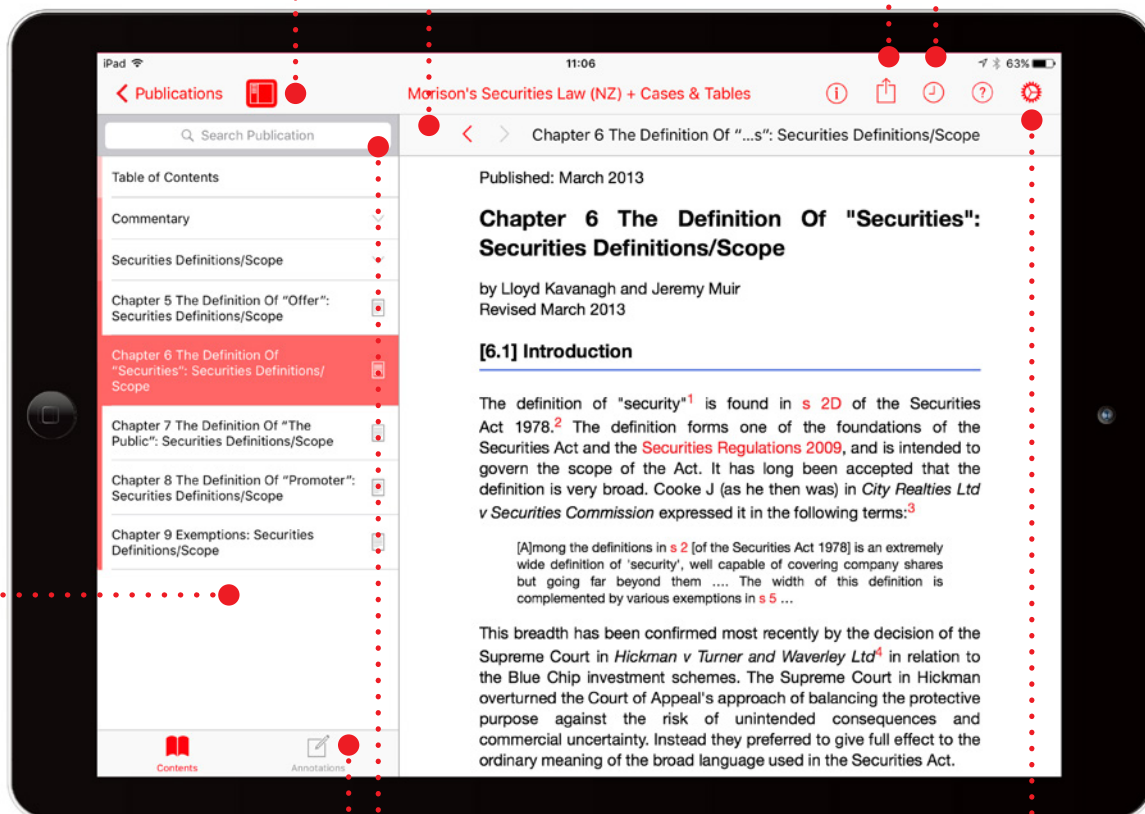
iPad 11:06 63%

Publications

Morison's Securities Law (NZ) + Cases & Tables

Search Publication

Chapter 6 The Definition Of "...s": Securities Definitions/Scope

Table of Contents

Commentary

Securities Definitions/Scope

Chapter 5 The Definition Of "Offer": Securities Definitions/Scope

Chapter 6 The Definition Of "Securities": Securities Definitions/ Scope

Chapter 7 The Definition Of "The Public": Securities Definitions/Scope

Chapter 8 The Definition Of "Promoter": Securities Definitions/Scope

Chapter 9 Exemptions: Securities Definitions/Scope

Contents

Annotations

Published: March 2013

Chapter 6 The Definition Of "Securities": Securities Definitions/Scope

by Lloyd Kavanagh and Jeremy Muir
Revised March 2013

[6.1] Introduction

The definition of "security"$^1$ is found in s 2D of the Securities Act 1978.$^2$ The definition forms one of the foundations of the Securities Act and the Securities Regulations 2009, and is intended to govern the scope of the Act. It has long been accepted that the definition is very broad. Cooke J (as he then was) in City Realties Ltd v Securities Commission expressed it in the following terms:$^3$

[A]mong the definitions in s 2 [of the Securities Act 1978] is an extremely wide definition of 'security', well capable of covering company shares but going far beyond them .... The width of this definition is complemented by various exemptions in s 5 ...

This breadth has been confirmed most recently by the decision of the Supreme Court in Hickman v Turner and Waverley Ltd$^4$ in relation to the Blue Chip investment schemes. The Supreme Court in Hickman overturned the Court of Appeal's approach of balancing the protective purpose against the risk of unintended consequences and commercial uncertainty. Instead they preferred to give full effect to the ordinary meaning of the broad language used in the Securities Act.